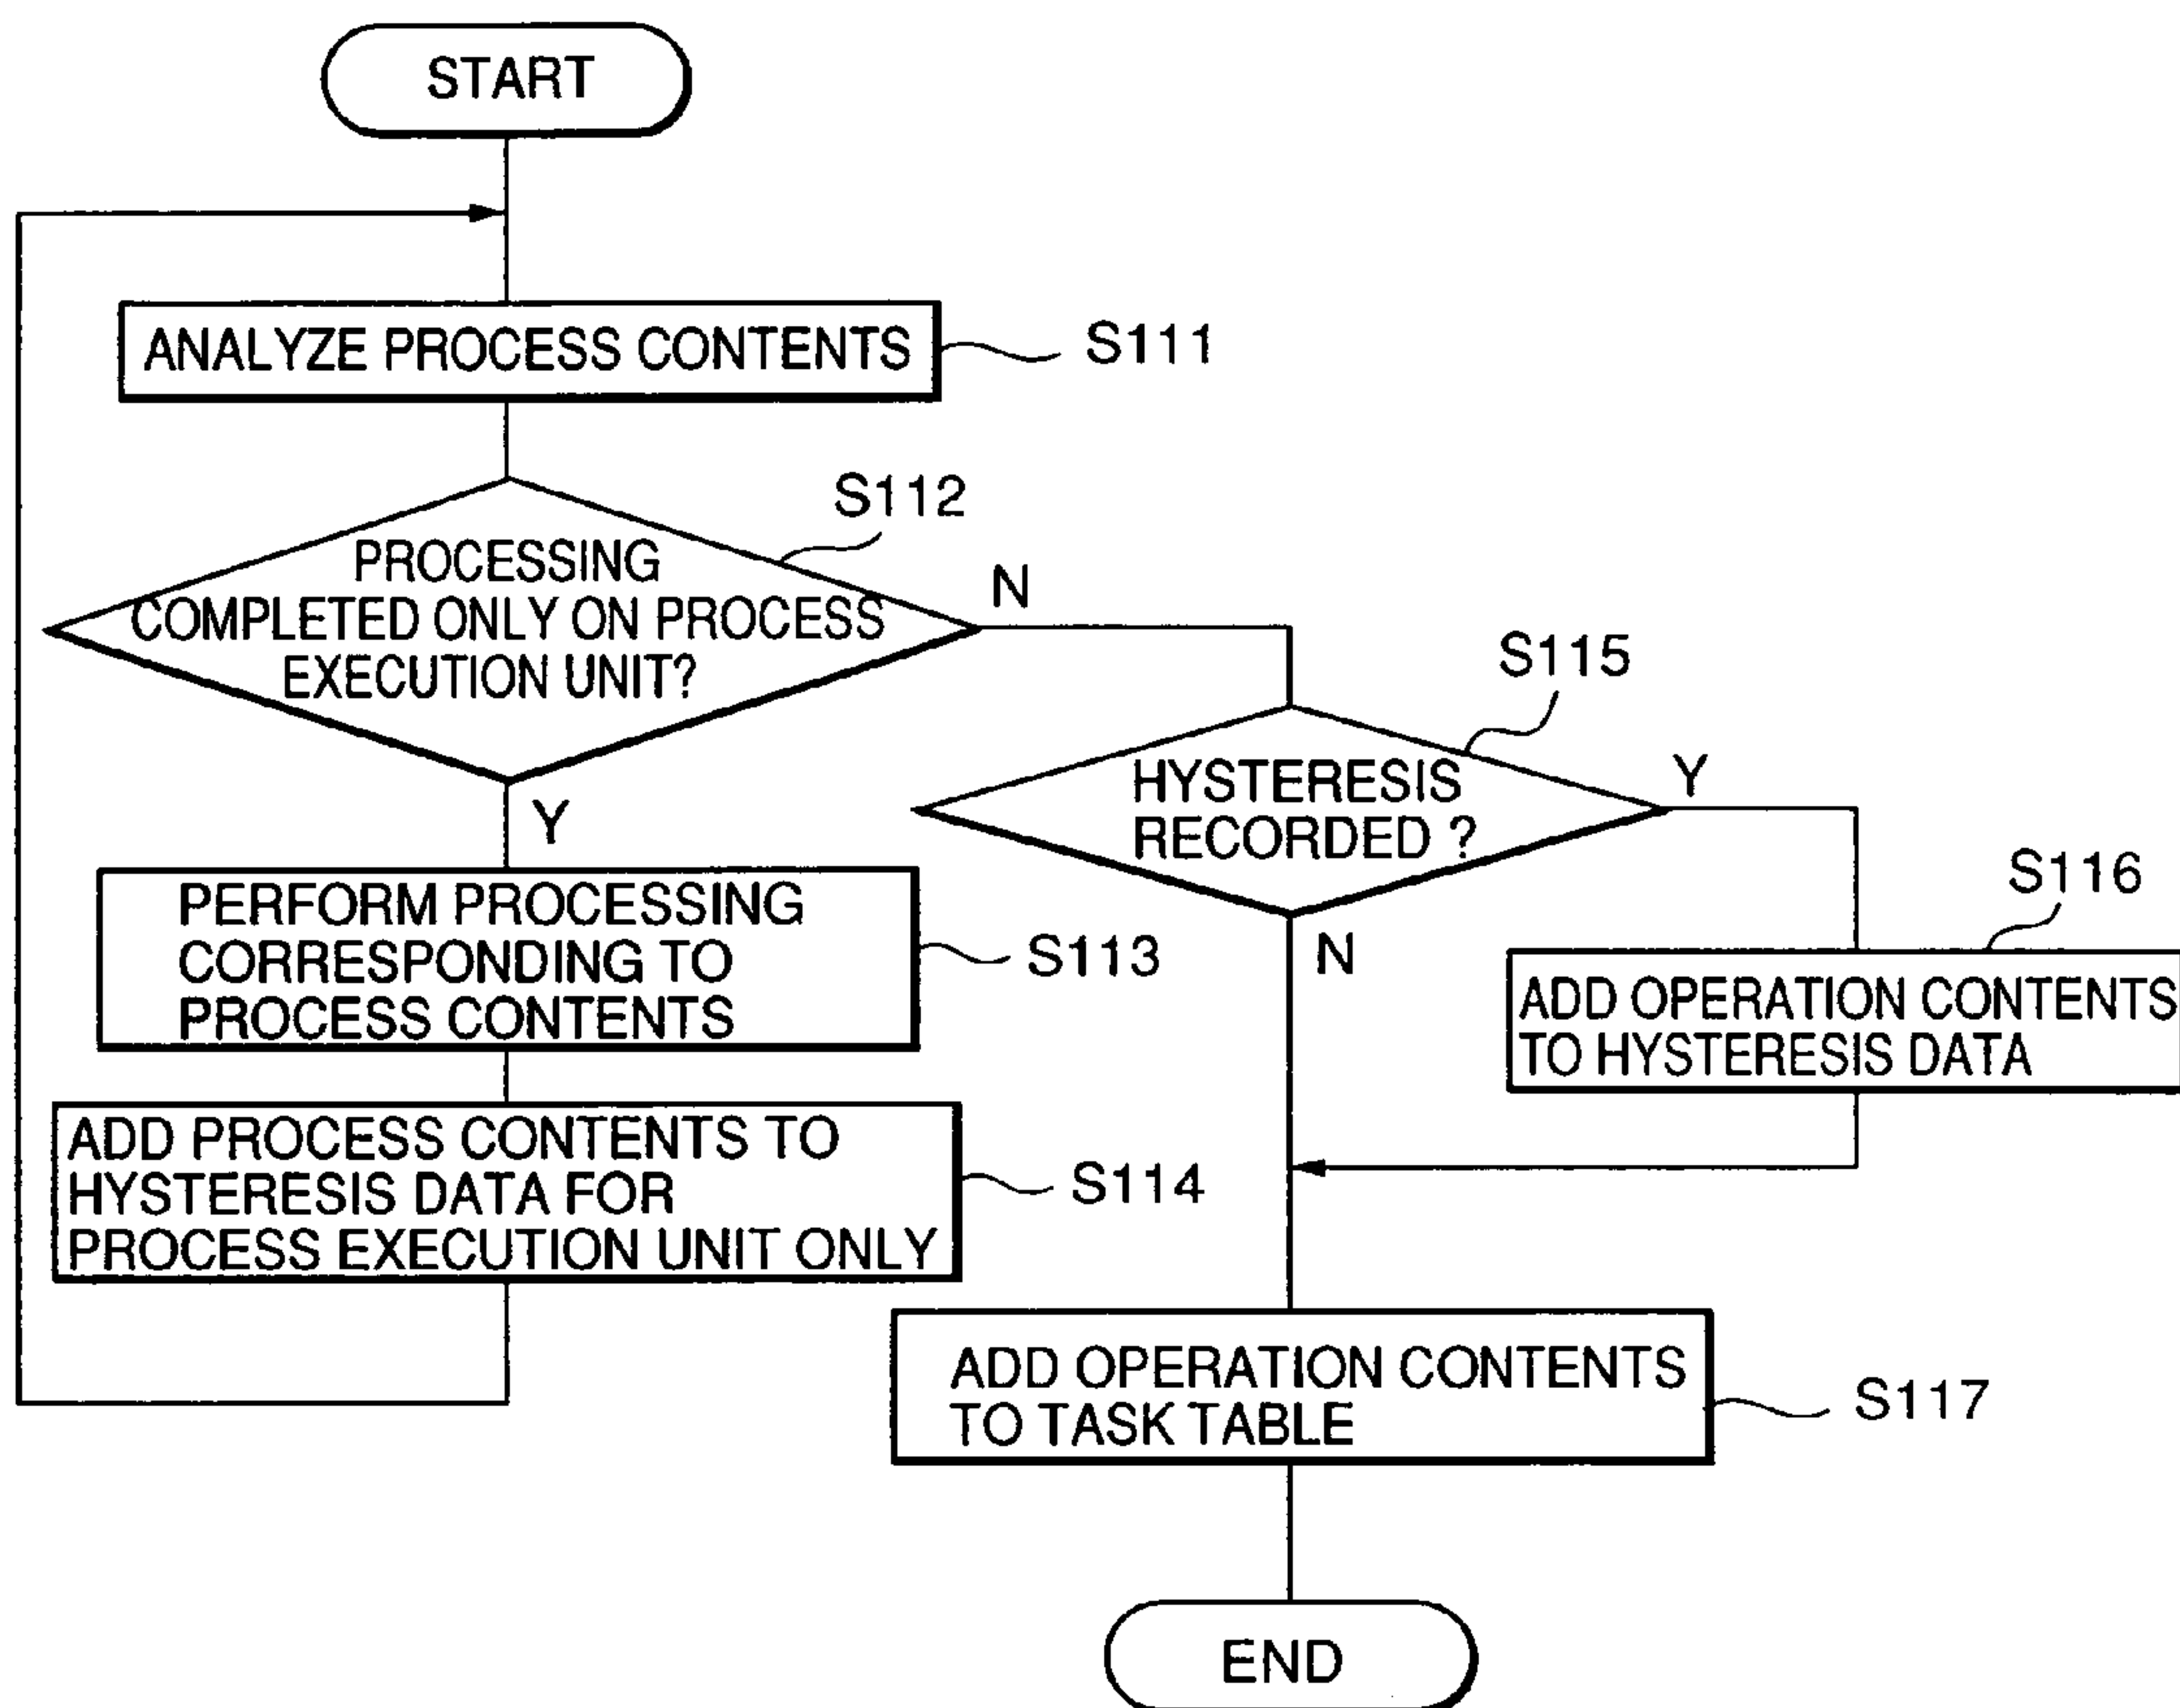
START

ANALYZE PROCESS CONTENTS
S111

S112
PROCESSING COMPLETED ONLY ON PROCESS EXECUTION UNIT?
N
Y

S115
HYSTERESIS RECORDED ?
Y
N

PERFORM PROCESSING CORRESPONDING TO PROCESS CONTENTS
S113

S116
ADD OPERATION CONTENTS TO HYSTERESIS DATA

ADD PROCESS CONTENTS TO HYSTERESIS DATA FOR PROCESS EXECUTION UNIT ONLY
S114

ADD OPERATION CONTENTS TO TASK TABLE
S117

END